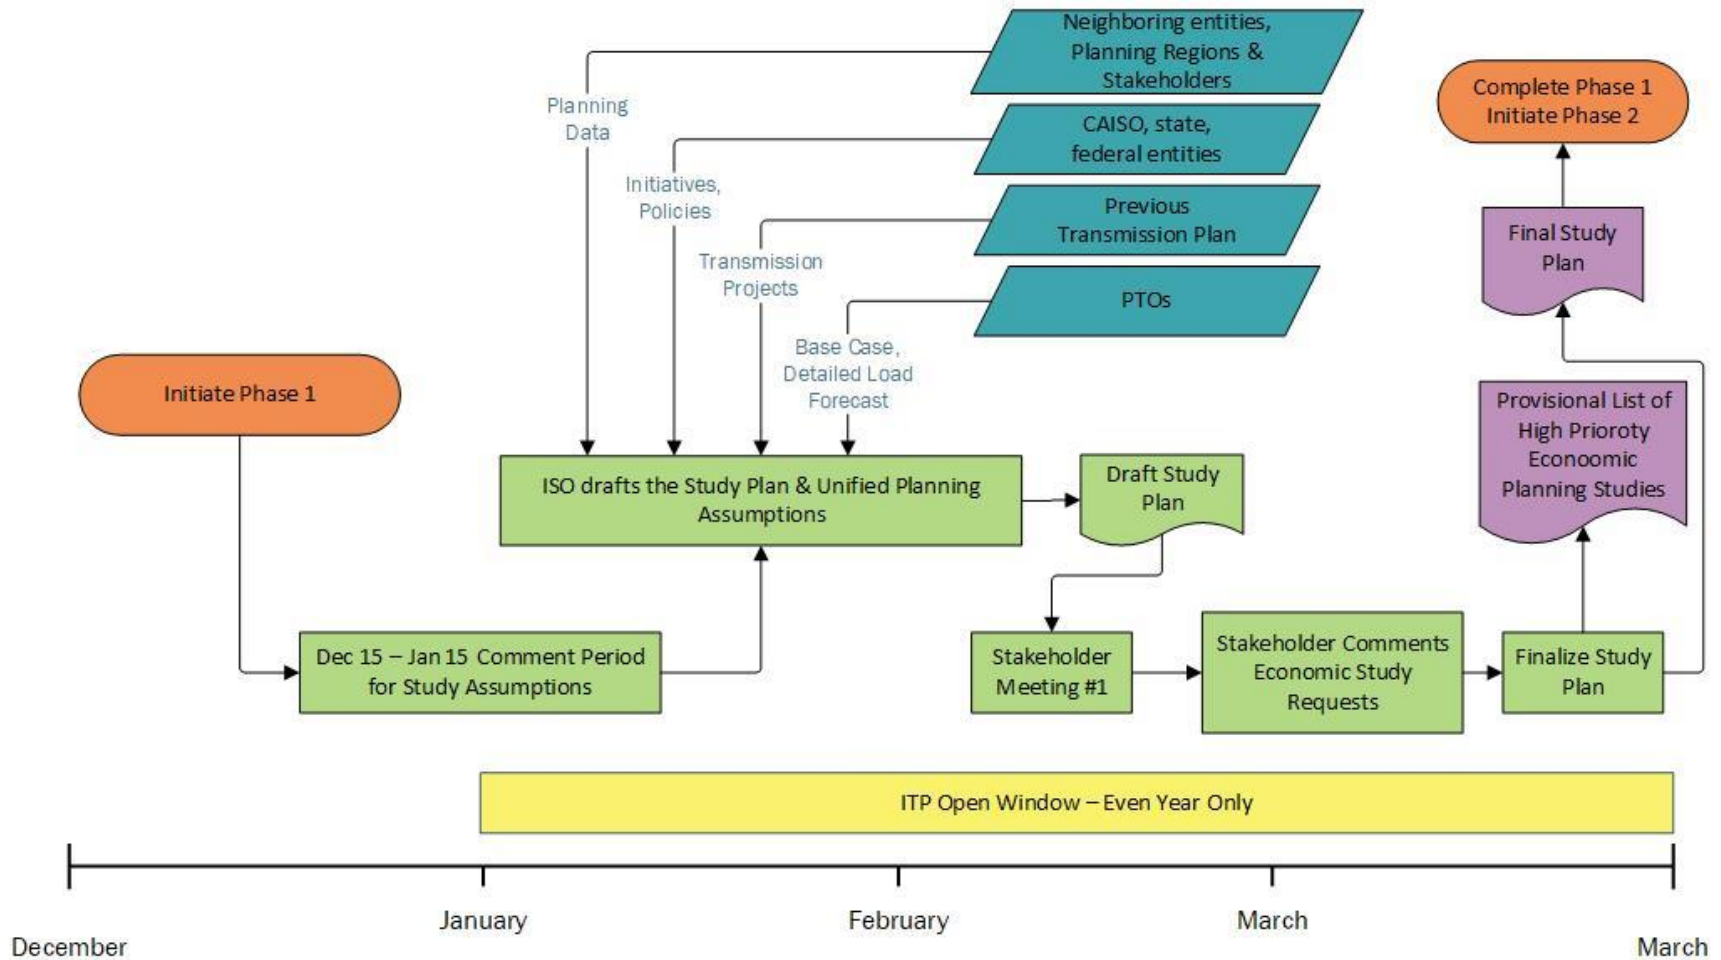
Neighboring entities, Planning Regions & Stakeholders

Complete Phase 1
Initiate Phase 2

Planning Data

CAISO, state, federal entities

Initiatives, Policies

Previous Transmission Plan

Final Study Plan

Transmission Projects

PTOs

Base Case, Detailed Load Forecast

Initiate Phase 1

Provisional List of High Prioroty Econoomic Planning Studies

ISO drafts the Study Plan & Unified Planning Assumptions

Draft Study Plan

Dec 15 – Jan 15 Comment Period for Study Assumptions

Stakeholder Meeting #1

Stakeholder Comments Economic Study Requests

Finalize Study Plan

ITP Open Window – Even Year Only

December

January

February

March

March